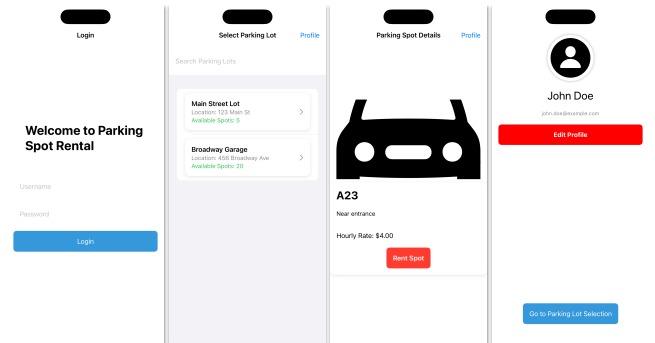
Login

Welcome to Parking Spot Rental

Username

Password

Login

Select Parking Lot

Profile

Search Parking Lots

Main Street Lot
Location: 123 Main St
Available Spots: 5

Broadway Garage
Location: 456 Broadway Ave
Available Spots: 20

Parking Spot Details

Profile

A23

Near entrance

Hourly Rate: $4.00

Rent Spot

John Doe

john.doe@example.com

Edit Profile

Go to Parking Lot Selection